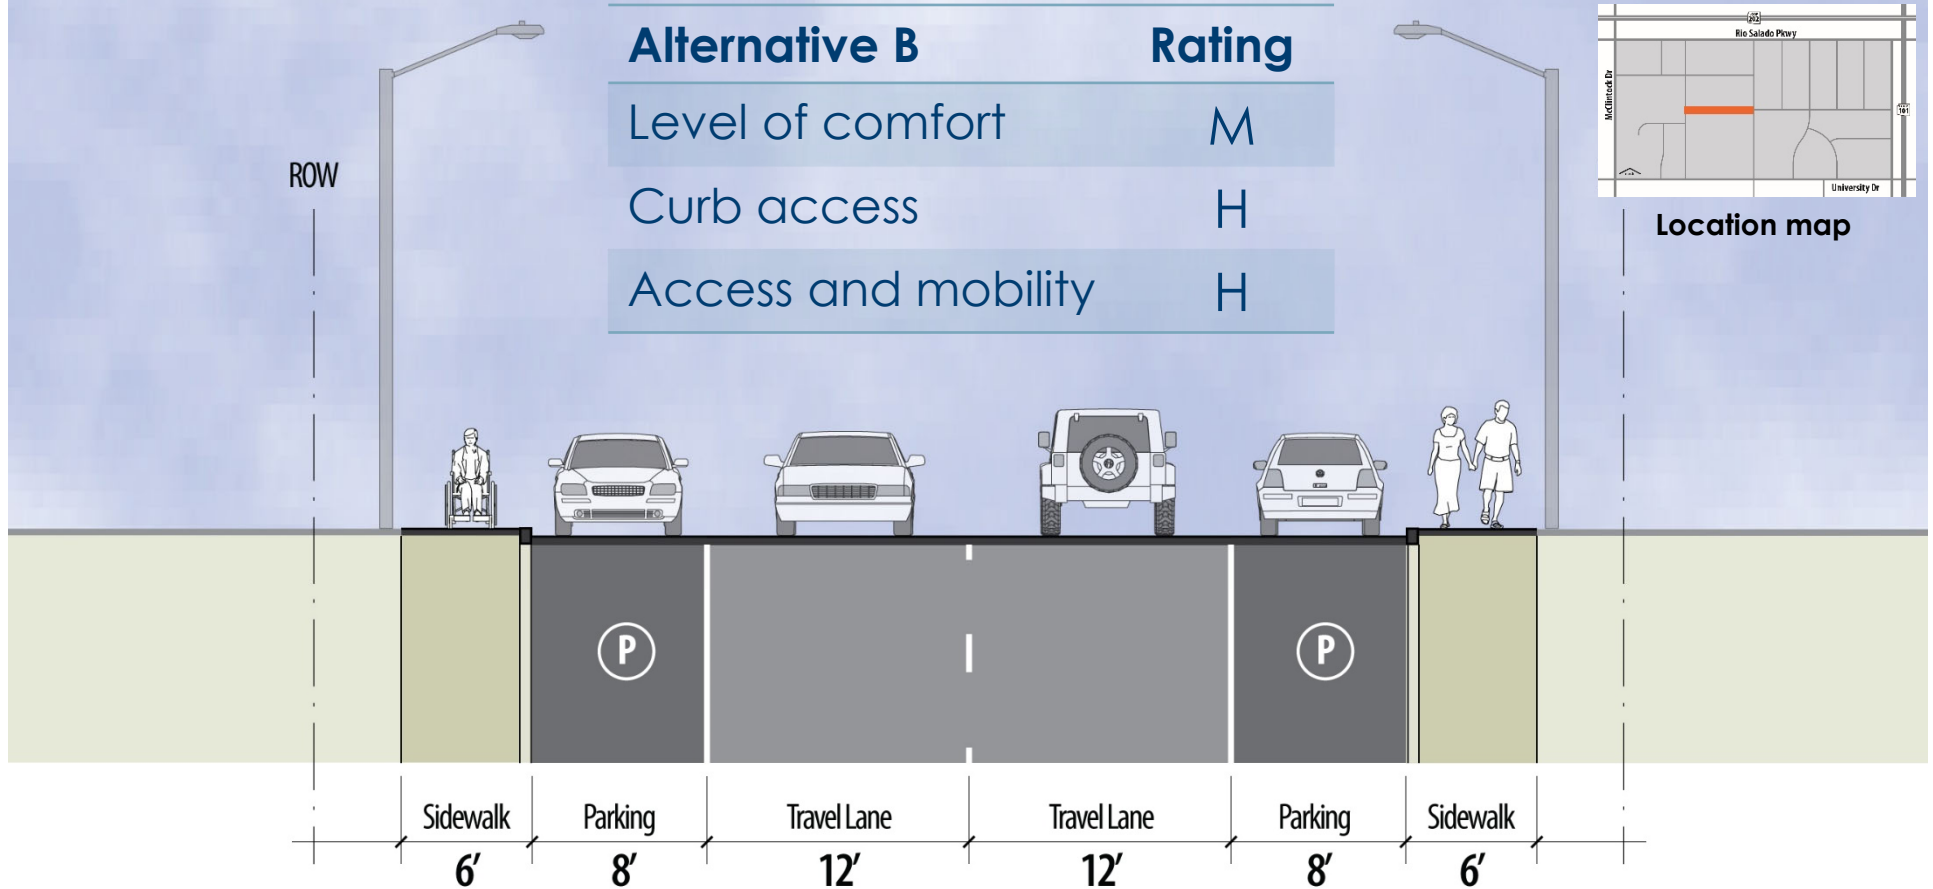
| Alternative B | Rating |
|---|---|
| Level of comfort | M |
| Curb access | H |
| Access and mobility | H |

ROW

Rio Salado Pkwy
McClintock Dr
University Dr
101

Location map

P

P

Sidewalk 6′
Parking 8′
Travel Lane 12′
Travel Lane 12′
Parking 8′
Sidewalk 6′